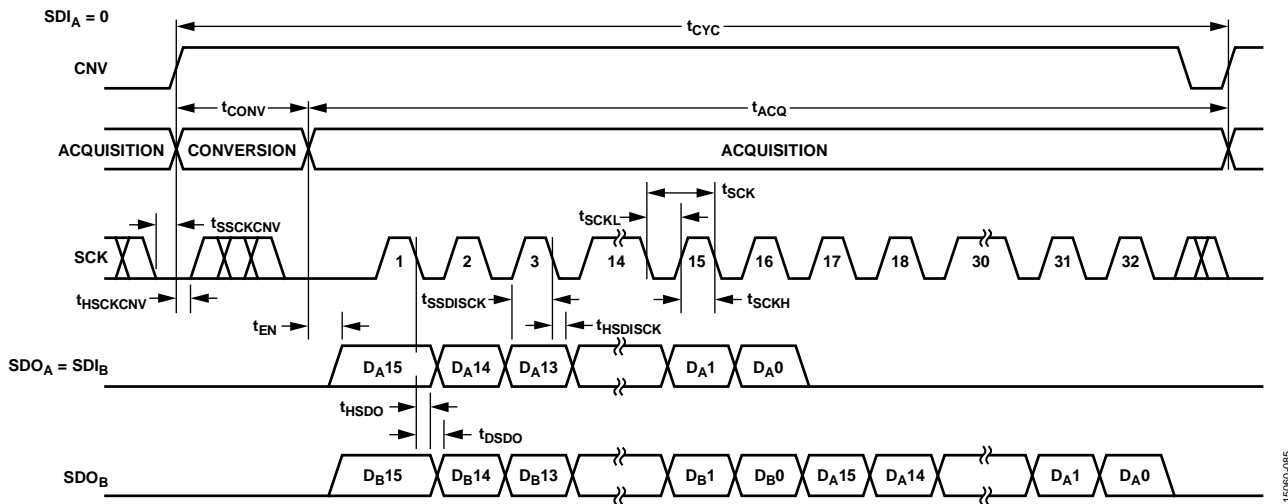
$SDI_A = 0$

$t_{CYC}$

CNV

$t_{CONV}$

$t_{ACQ}$

ACQUISITION CONVERSION ACQUISITION

$t_{SCK}$

$t_{SCKL}$

$t_{SSCKCNV}$

SCK

1 2 3 14 15 16 17 18 30 31 32

$t_{HSCKCNV}$

$t_{SSDISCK}$

$t_{SCKH}$

$t_{EN}$

$t_{HSDISCK}$

$SDO_A = SDI_B$

$D_A15$ $D_A14$ $D_A13$ $D_A1$ $D_A0$

$t_{HSDO}$

$t_{DSDO}$

$SDO_B$

$D_B15$ $D_B14$ $D_B13$ $D_B1$ $D_B0$ $D_A15$ $D_A14$ $D_A1$ $D_A0$

15060-085